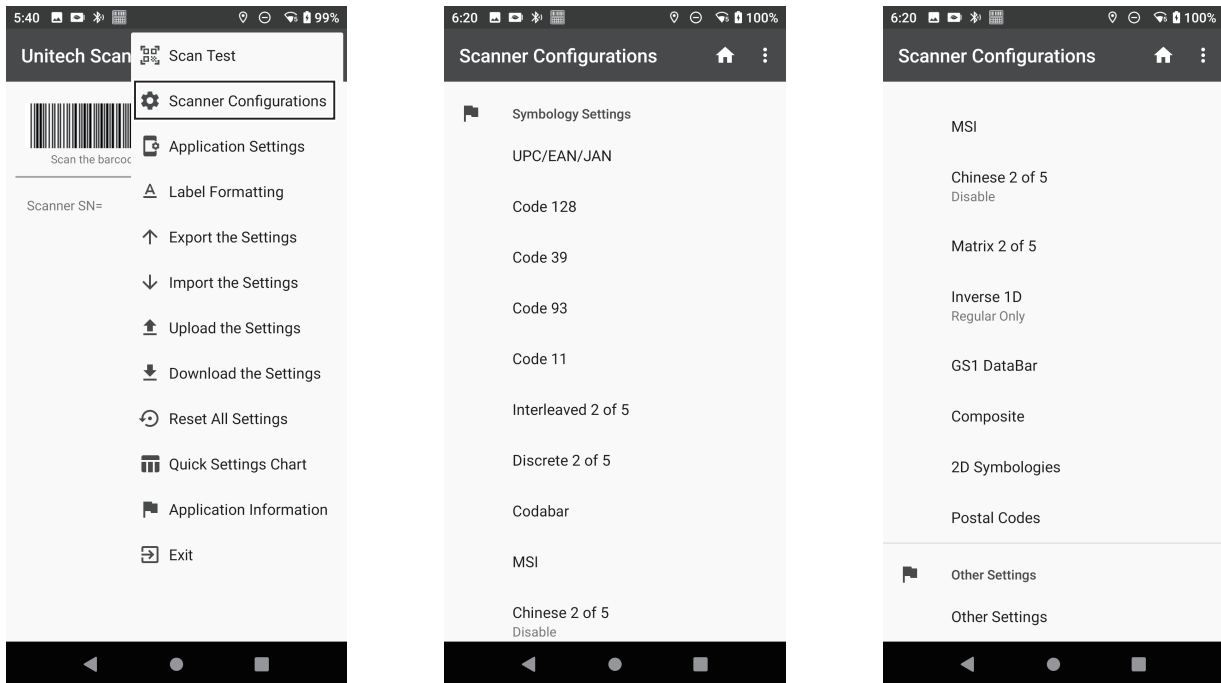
5:40 99%

Unitech Scan

Scan the barcod

Scanner SN=

Scan Test

Scanner Configurations

Application Settings

Label Formatting

Export the Settings

Import the Settings

Upload the Settings

Download the Settings

Reset All Settings

Quick Settings Chart

Application Information

Exit

6:20 100%

Scanner Configurations

Symbology Settings

UPC/EAN/JAN

Code 128

Code 39

Code 93

Code 11

Interleaved 2 of 5

Discrete 2 of 5

Codabar

MSI

Chinese 2 of 5
Disable

6:20 100%

Scanner Configurations

MSI

Chinese 2 of 5
Disable

Matrix 2 of 5

Inverse 1D
Regular Only

GS1 DataBar

Composite

2D Symbologies

Postal Codes

Other Settings

Other Settings